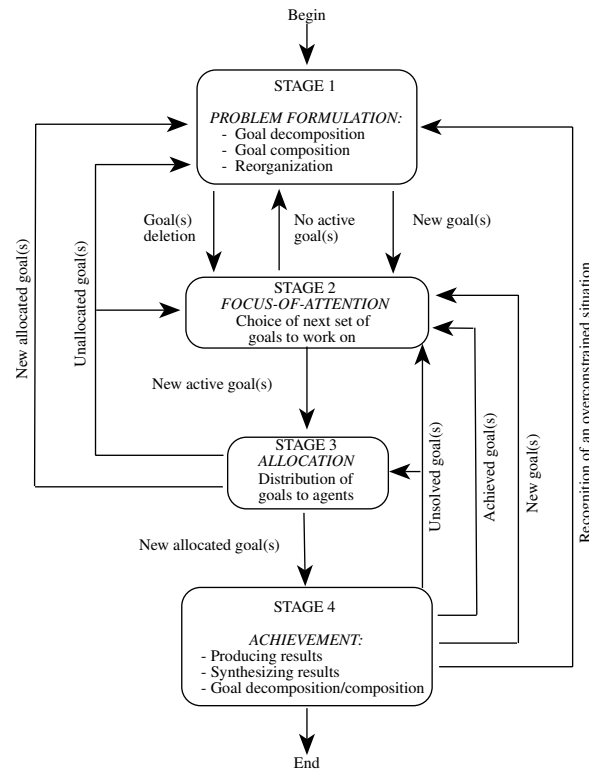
Begin

STAGE 1

PROBLEM FORMULATION:
- Goal decomposition
- Goal composition
- Reorganization

Goal(s) deletion

No active goal(s)

New goal(s)

New allocated goal(s)

Unallocated goal(s)

STAGE 2
FOCUS-OF-ATTENTION
Choice of next set of goals to work on

New active goal(s)

STAGE 3
ALLOCATION
Distribution of goals to agents

Unsolved goal(s)

Achieved goal(s)

New goal(s)

Recognition of an overconstrained situation

New allocated goal(s)

STAGE 4

ACHIEVEMENT:
- Producing results
- Synthesizing results
- Goal decomposition/composition

End